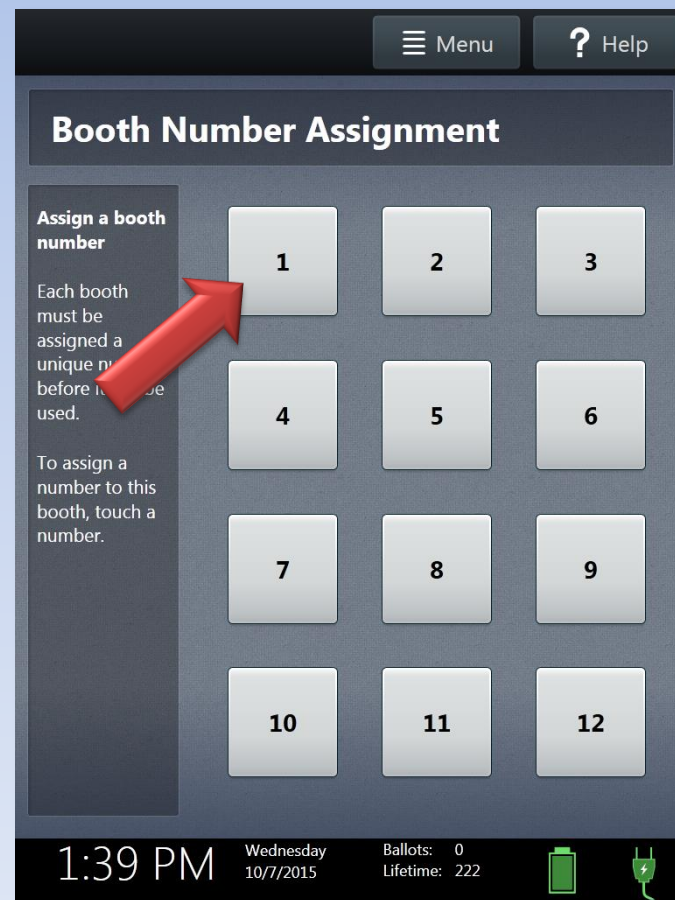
Menu

? Help

Booth Number Assignment

Assign a booth number

Each booth must be assigned a unique n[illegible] before i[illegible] be used.

To assign a number to this booth, touch a number.

| 1 | 2 | 3 |
|---|---|---|
| 4 | 5 | 6 |
| 7 | 8 | 9 |
| 10 | 11 | 12 |

1:39 PM

Wednesday
10/7/2015

Ballots: 0
Lifetime: 222